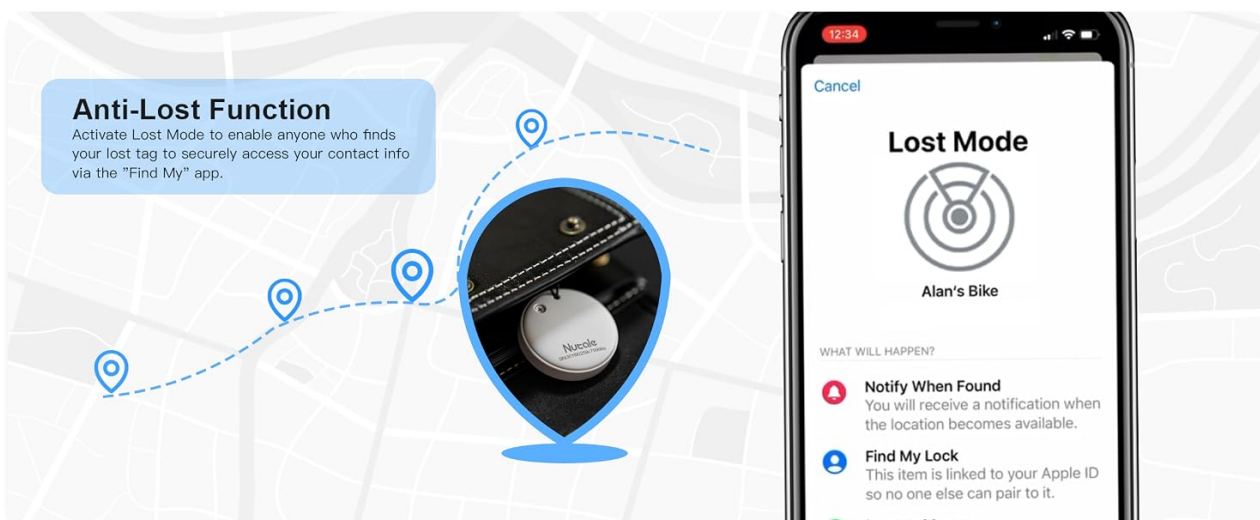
Anti-Lost Function
Activate Lost Mode to enable anyone who finds your lost tag to securely access your contact info via the "Find My" app.

Nutale

12:34

Cancel

Lost Mode

Alan's Bike

WHAT WILL HAPPEN?

Notify When Found
You will receive a notification when the location becomes available.

Find My Lock
This item is linked to your Apple ID so no one else can pair to it.